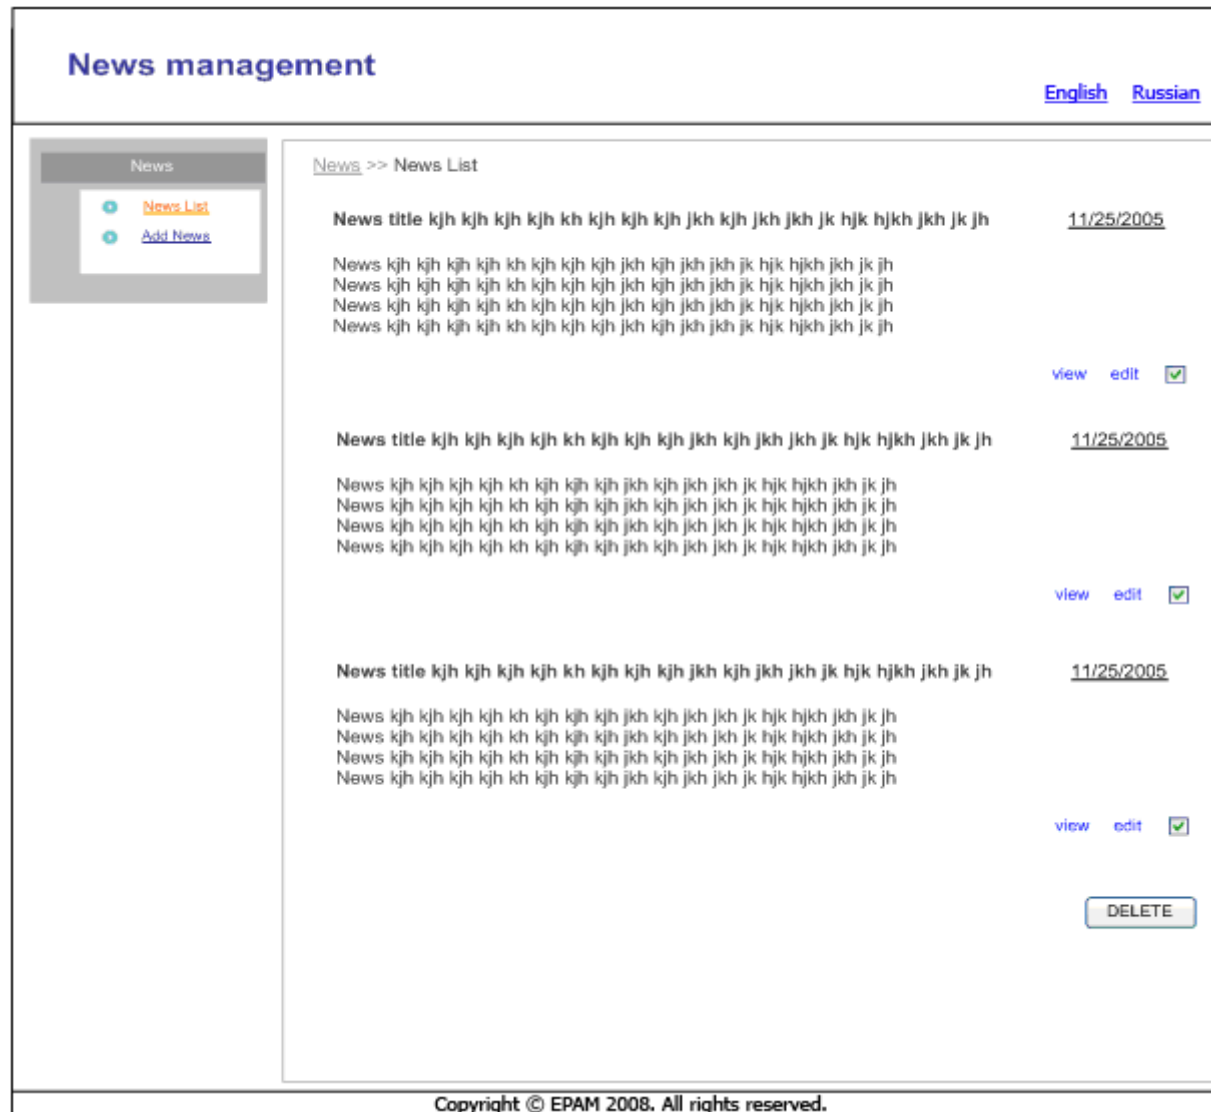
News management

English Russian

News

News List

Add News

News >> News List

News title kjh kjh kjh kjh kh kjh kjh kjh jkh kjh jkh jkh jk hjk hjkh jkh jk jh

11/25/2005

News kjh kjh kjh kjh kh kjh kjh kjh jkh kjh jkh jkh jk hjk hjkh jkh jk jh
News kjh kjh kjh kjh kh kjh kjh kjh jkh kjh jkh jkh jk hjk hjkh jkh jk jh
News kjh kjh kjh kjh kh kjh kjh kjh jkh kjh jkh jkh jk hjk hjkh jkh jk jh
News kjh kjh kjh kjh kh kjh kjh kjh jkh kjh jkh jkh jk hjk hjkh jkh jk jh

view edit

News title kjh kjh kjh kjh kh kjh kjh kjh jkh kjh jkh jkh jk hjk hjkh jkh jk jh

11/25/2005

News kjh kjh kjh kjh kh kjh kjh kjh jkh kjh jkh jkh jk hjk hjkh jkh jk jh
News kjh kjh kjh kjh kh kjh kjh kjh jkh kjh jkh jkh jk hjk hjkh jkh jk jh
News kjh kjh kjh kjh kh kjh kjh kjh jkh kjh jkh jkh jk hjk hjkh jkh jk jh
News kjh kjh kjh kjh kh kjh kjh kjh jkh kjh jkh jkh jk hjk hjkh jkh jk jh

view edit

News title kjh kjh kjh kjh kh kjh kjh kjh jkh kjh jkh jkh jk hjk hjkh jkh jk jh

11/25/2005

News kjh kjh kjh kjh kh kjh kjh kjh jkh kjh jkh jkh jk hjk hjkh jkh jk jh
News kjh kjh kjh kjh kh kjh kjh kjh jkh kjh jkh jkh jk hjk hjkh jkh jk jh
News kjh kjh kjh kjh kh kjh kjh kjh jkh kjh jkh jkh jk hjk hjkh jkh jk jh
News kjh kjh kjh kjh kh kjh kjh kjh jkh kjh jkh jkh jk hjk hjkh jkh jk jh

view edit

DELETE

Copyright © EPAM 2008. All rights reserved.